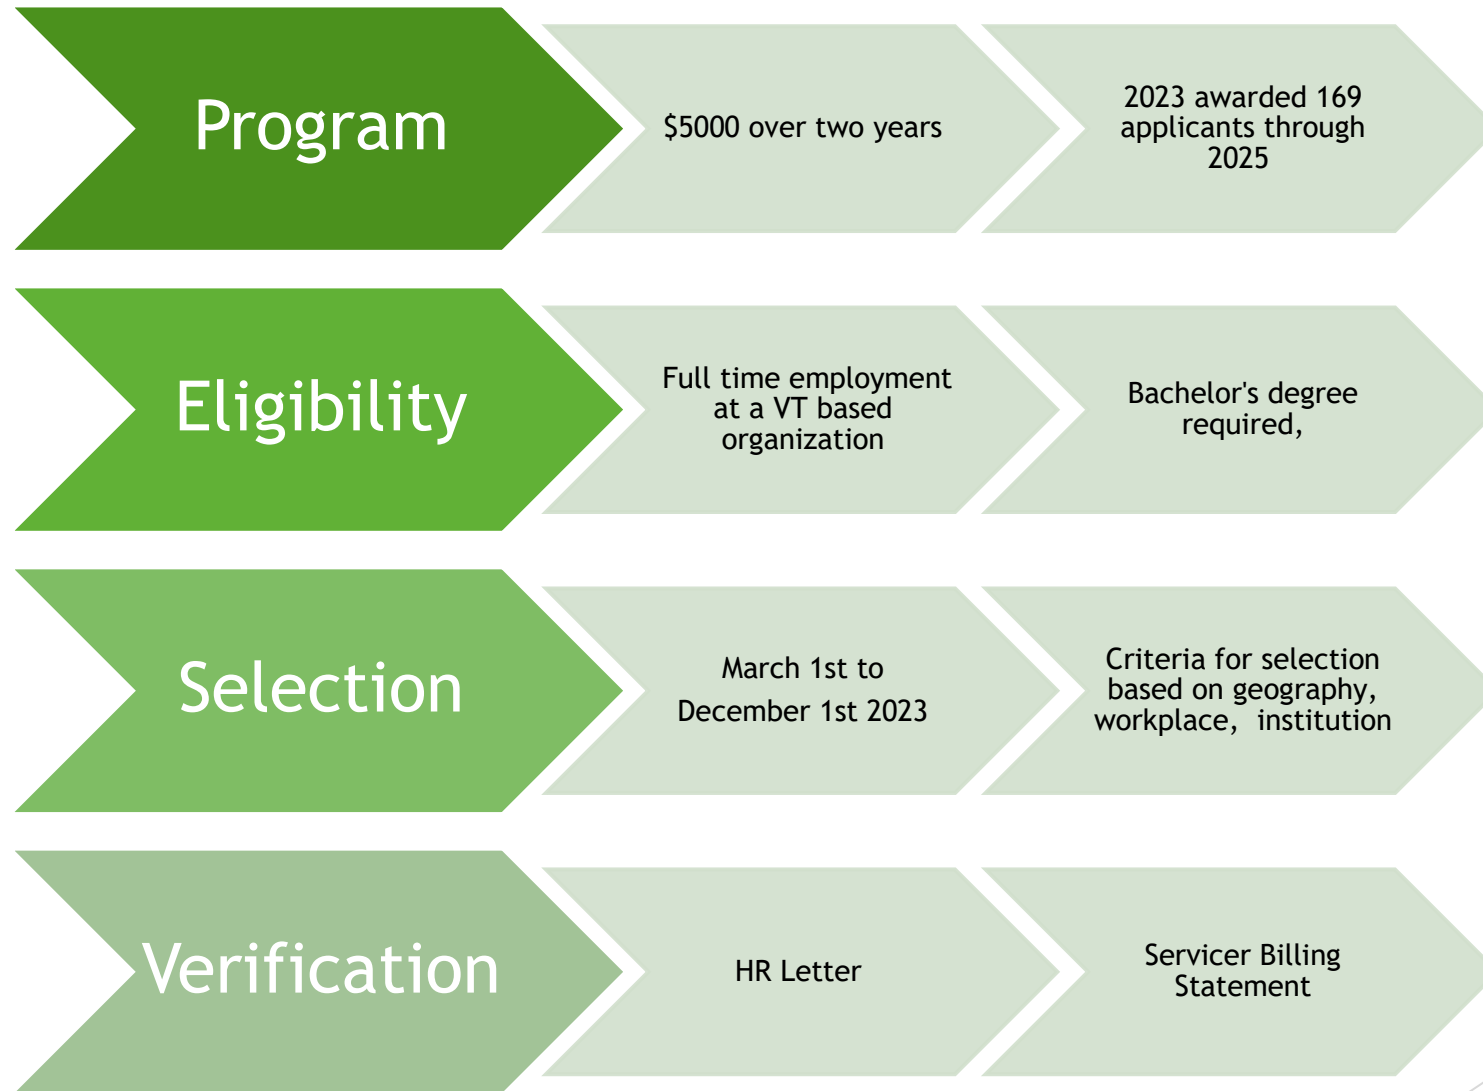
Program

$5000 over two years

2023 awarded 169 applicants through 2025

Eligibility

Full time employment at a VT based organization

Bachelor's degree required,

Selection

March 1st to December 1st 2023

Criteria for selection based on geography, workplace, institution

Verification

HR Letter

Servicer Billing Statement